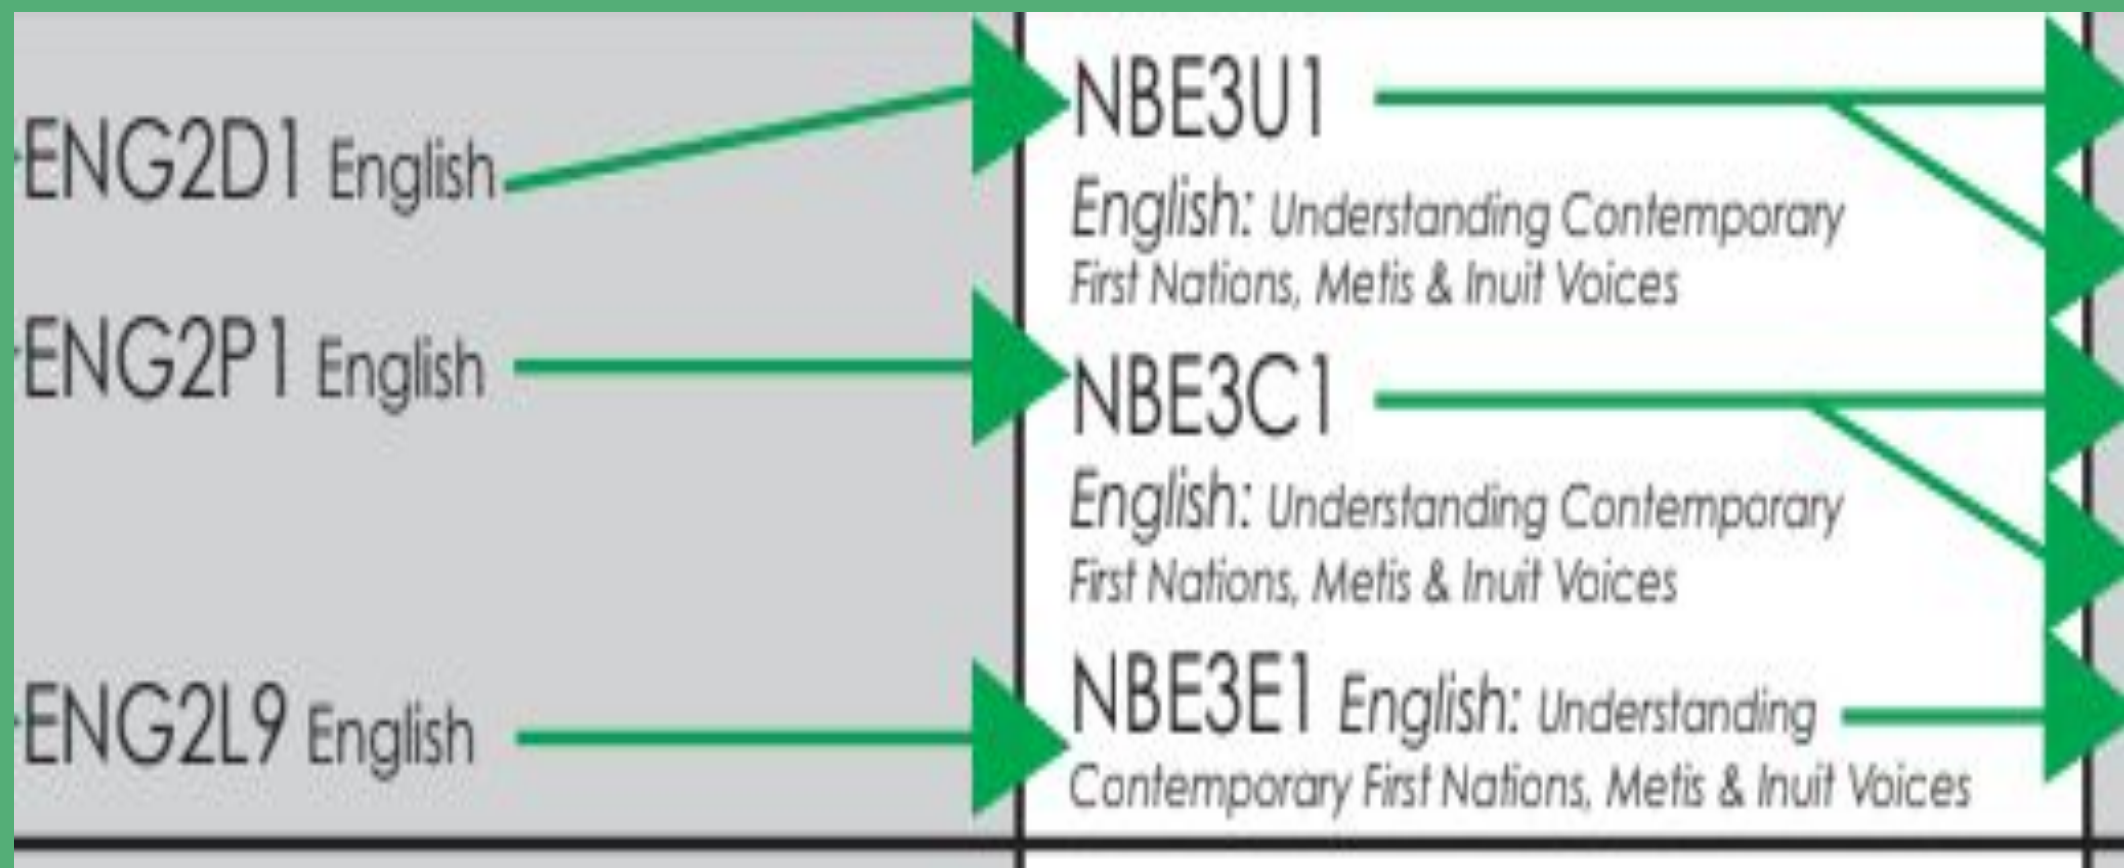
ENG2D1 English

ENG2P1 English

ENG2L9 English

NBE3U1
English: Understanding Contemporary First Nations, Metis & Inuit Voices

NBE3C1
English: Understanding Contemporary First Nations, Metis & Inuit Voices

NBE3E1 English: Understanding Contemporary First Nations, Metis & Inuit Voices